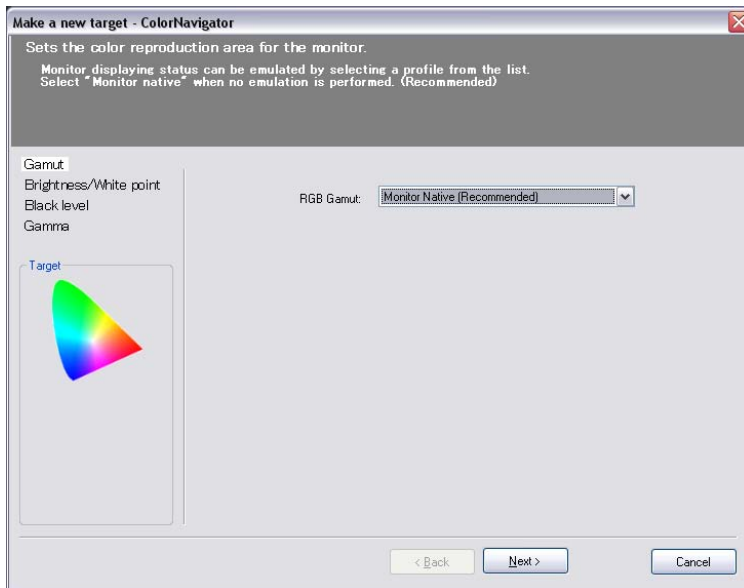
Make a new target - ColorNavigator

Sets the color reproduction area for the monitor.

Monitor displaying status can be emulated by selecting a profile from the list.
Select "Monitor native" when no emulation is performed. (Recommended)

Gamut
Brightness/White point
Black level
Gamma

Target

RGB Gamut: Monitor Native (Recommended)

< Back
Next >
Cancel